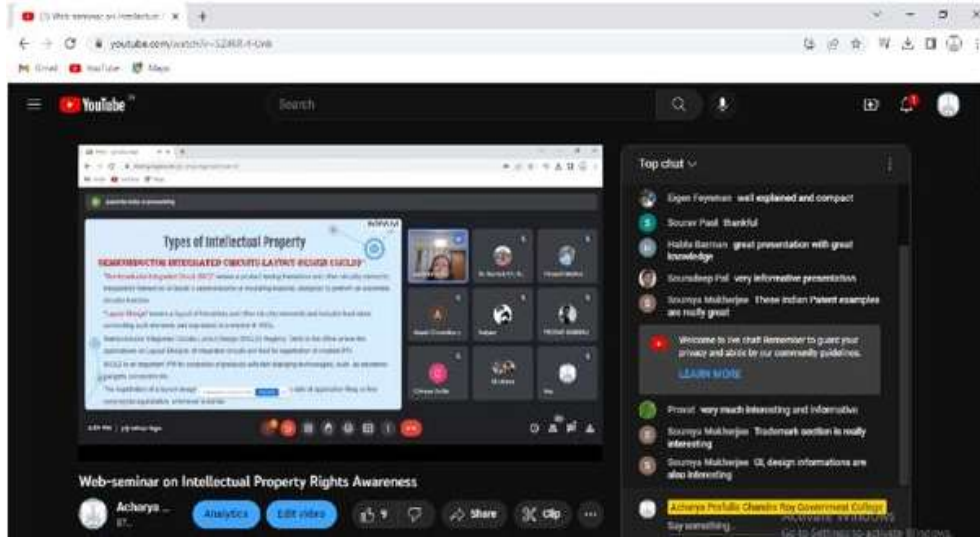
(1) Web-seminar on Intellectual
youtube.com/watch?v=S2lR8-f-Uc8
Gmail YouTube Maps

YouTube IN
Search

Types of Intellectual Property
SEMICONDUCTOR INTEGRATED CIRCUITS LAYOUT DESIGN (SICLD)
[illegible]

Top chat
Eigen Feynman well explained and compact
Sourav Paul thankful
Habla Barman great presentation with great knowledge
Soumdeep Pal very informative presentation
Soumya Mukherjee These Indian Patent examples are really great
Welcome to live chat! Remember to guard your privacy and abide by our community guidelines.
LEARN MORE
Pranoti very much interesting and informative
Soumya Mukherjee Trademark section is really interesting
Soumya Mukherjee GI, design informations are also interesting
Acharya Prafulla Chandra Roy Government College
Say something...

Web-seminar on Intellectual Property Rights Awareness
Acharya ...
87
Analytics
Edit video
9
Share
Clip
...
Activate Windows
Go to Settings to activate Windows.